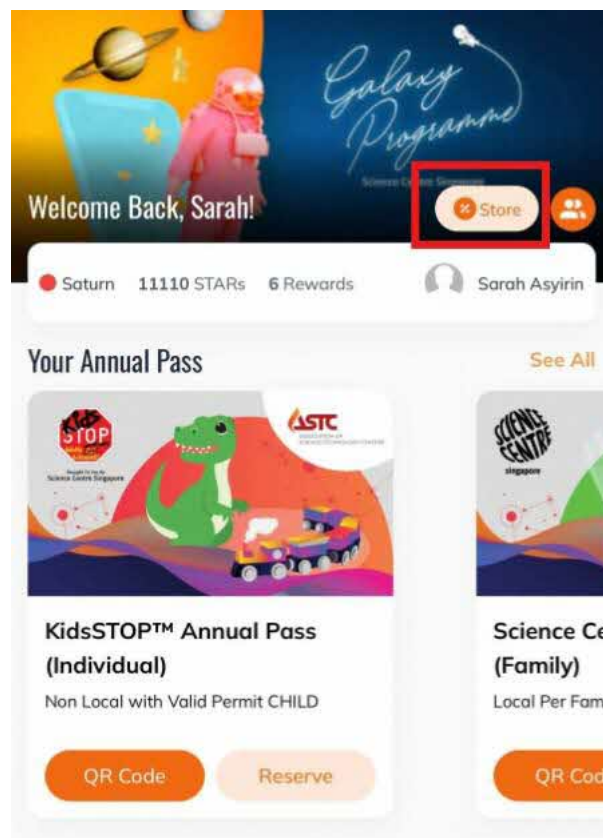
Galaxy Programme
Science Centre Singapore

Welcome Back, Sarah!

Store

Saturn 11110 STARs 6 Rewards Sarah Asyirin

Your Annual Pass

See All

Kids STOP
Science Centre Singapore

ASTC
ASSOCIATION OF SCIENCE-TECHNOLOGY CENTERS

KidsSTOP™ Annual Pass (Individual)

Non Local with Valid Permit CHILD

QR Code

Reserve

SCIENCE CENTRE singapore

Science Ce
(Family)

Local Per Fam

QR Cod